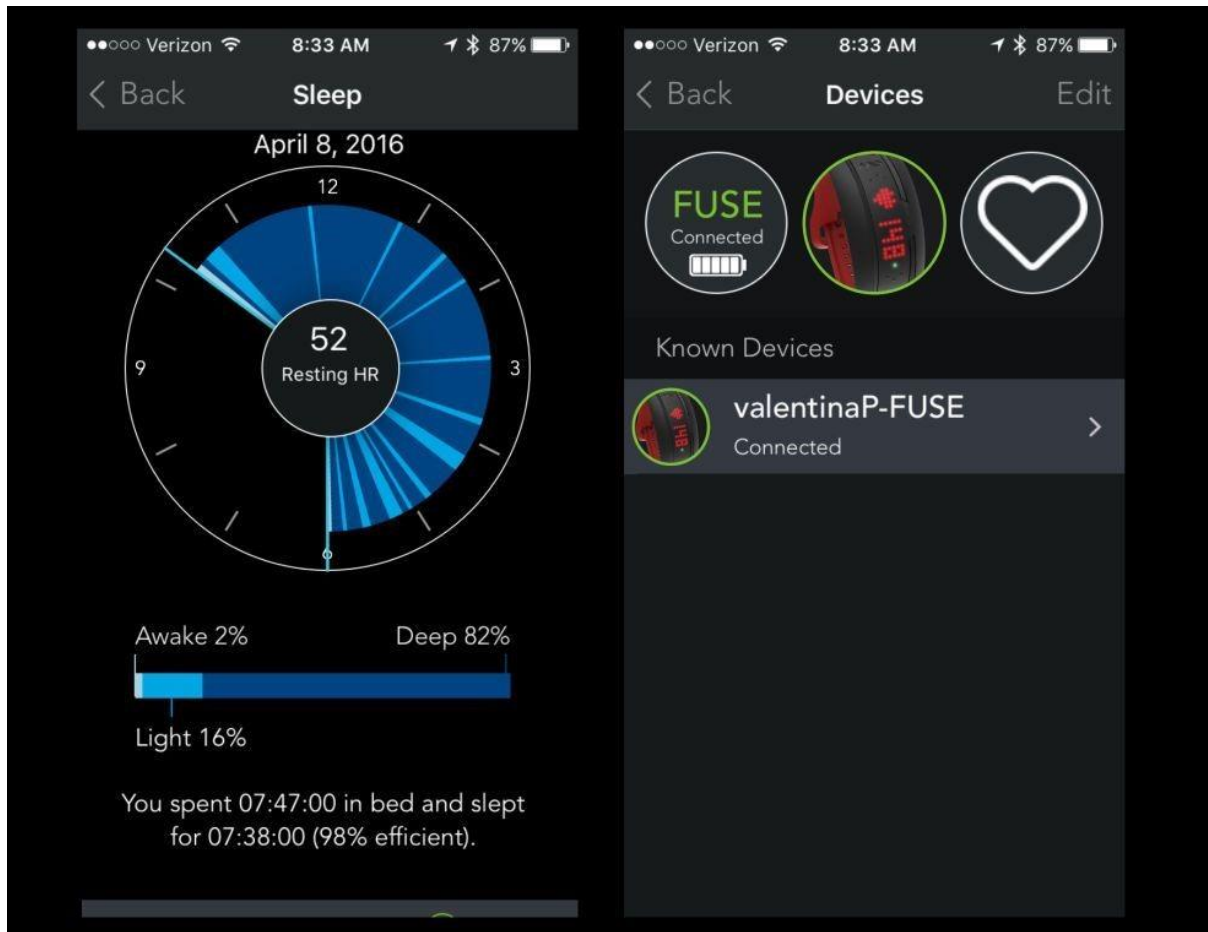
●●○○○ Verizon 8:33 AM 87%

< Back Sleep

April 8, 2016

12

9

3

52
Resting HR

Awake 2%

Deep 82%

Light 16%

You spent 07:47:00 in bed and slept for 07:38:00 (98% efficient).

●●○○○ Verizon 8:33 AM 87%

< Back Devices Edit

FUSE
Connected

148

Known Devices

valentinaP-FUSE
Connected
>